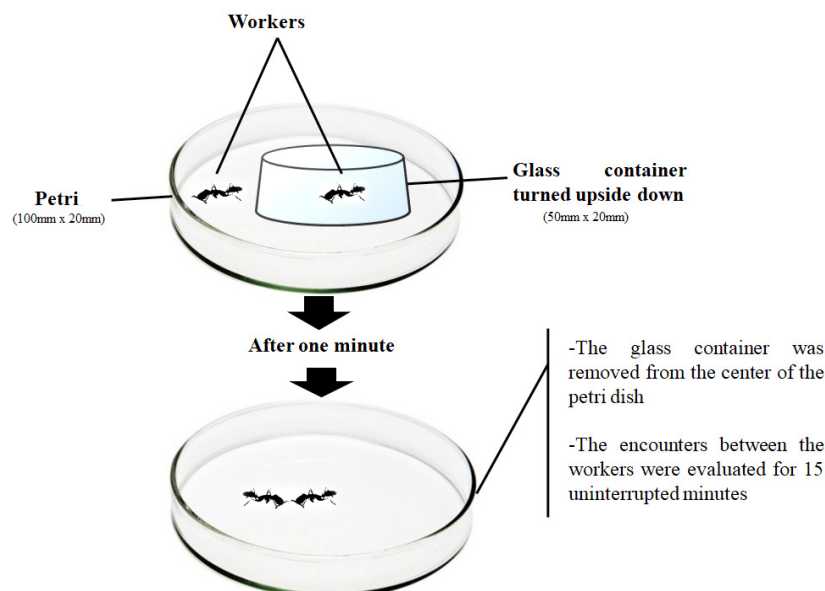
Workers

Petri
(100mm x 20mm)

Glass container turned upside down
(50mm x 20mm)

After one minute

-The glass container was removed from the center of the petri dish

-The encounters between the workers were evaluated for 15 uninterrupted minutes